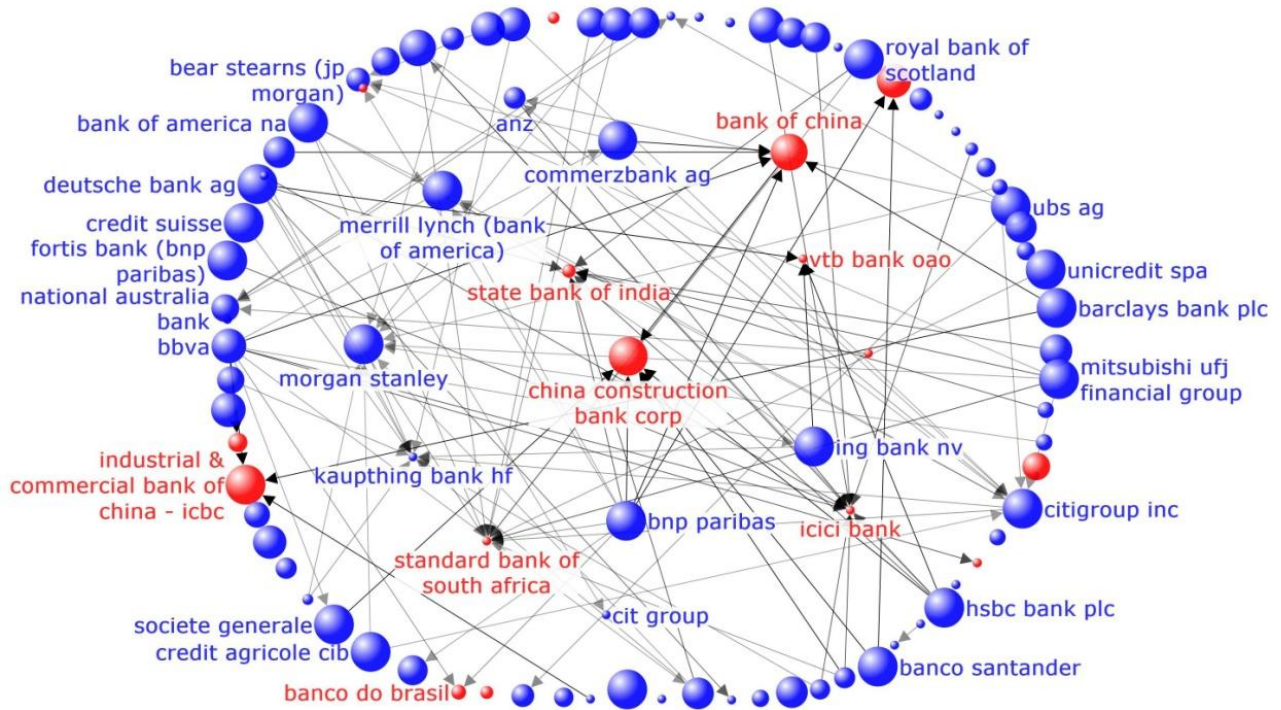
bear stearns (jp morgan)
royal bank of scotland
bank of america na
anz
bank of china
commerzbank ag
deutsche bank ag
ubs ag
credit suisse
merrill lynch (bank of america)
fortis bank (bnp paribas)
vtb bank oao
unicredit spa
state bank of india
national australia bank
barclays bank plc
bbva
mitsubishi ufj financial group
morgan stanley
china construction bank corp
ing bank nv
industrial & commercial bank of china - icbc
kaupthing bank hf
citigroup inc
bnp paribas
icici bank
standard bank of south africa
cit group
hsbc bank plc
societe generale
credit agricole cib
banco santander
banco do brasil